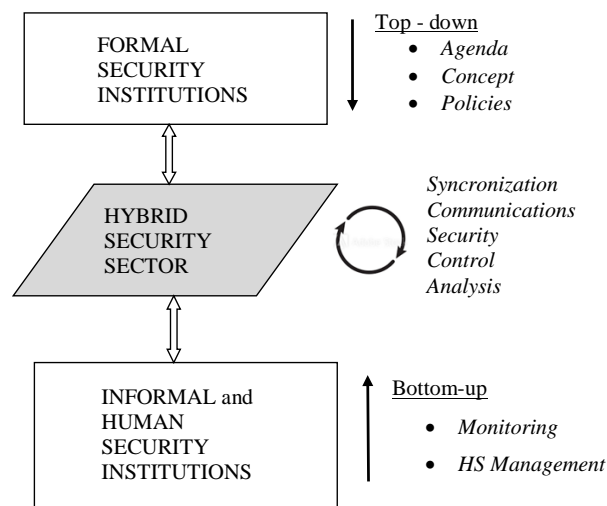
FORMAL SECURITY INSTITUTIONS

Top - down
- *Agenda*
- *Concept*
- *Policies*

HYBRID SECURITY SECTOR

*Syncronization*
*Communications*
*Security*
*Control*
*Analysis*

INFORMAL and HUMAN SECURITY INSTITUTIONS

Bottom-up
- *Monitoring*
- *HS Management*